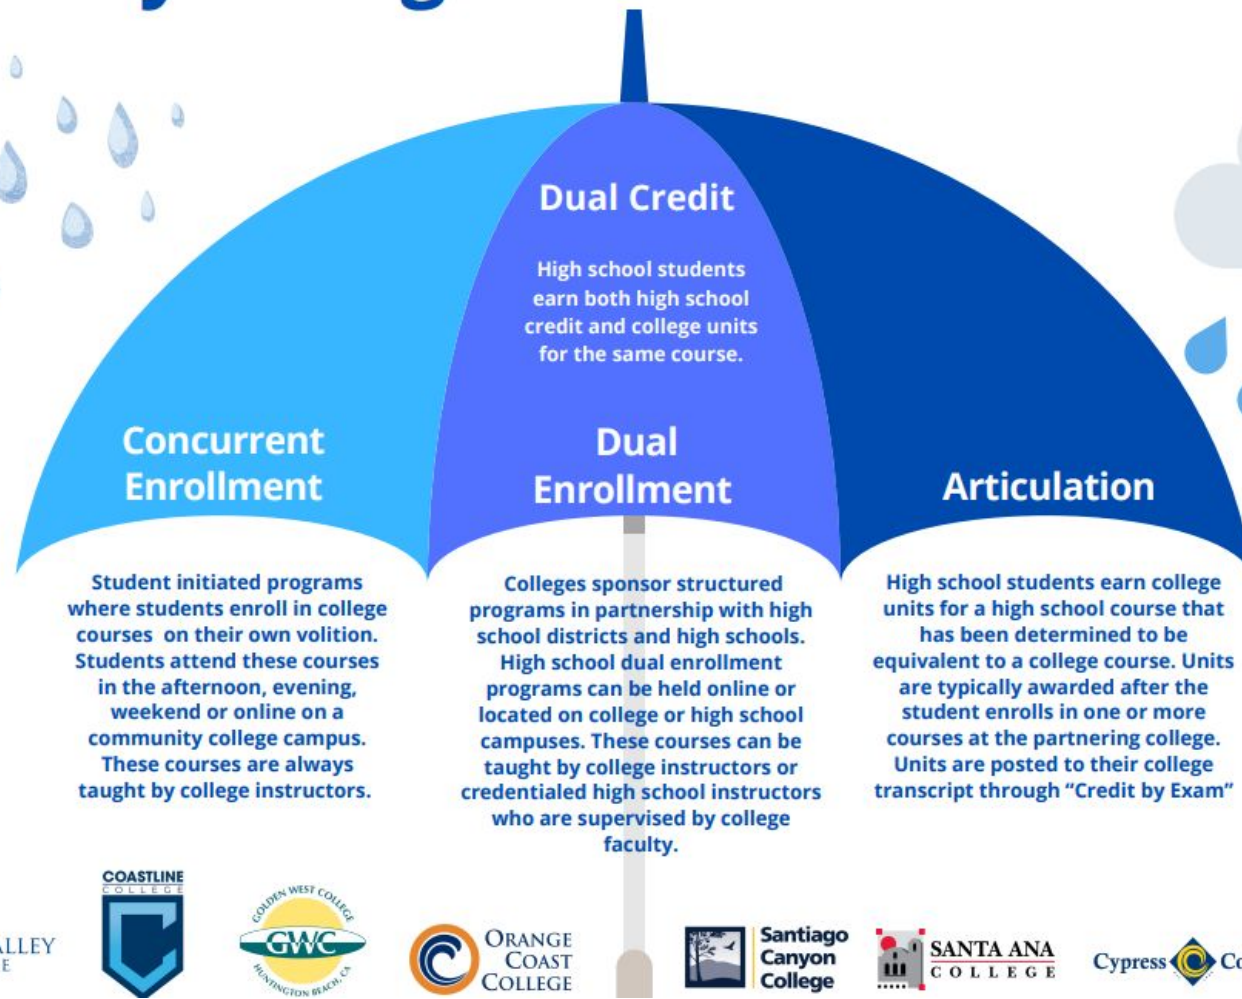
Dual Credit

High school students earn both high school credit and college units for the same course.

Concurrent Enrollment

Dual Enrollment

Articulation

Student initiated programs where students enroll in college courses on their own volition. Students attend these courses in the afternoon, evening, weekend or online on a community college campus. These courses are always taught by college instructors.

Colleges sponsor structured programs in partnership with high school districts and high schools. High school dual enrollment programs can be held online or located on college or high school campuses. These courses can be taught by college instructors or credentialed high school instructors who are supervised by college faculty.

High school students earn college units for a high school course that has been determined to be equivalent to a college course. Units are typically awarded after the student enrolls in one or more courses at the partnering college. Units are posted to their college transcript through "Credit by Exam"

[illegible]ALLEY
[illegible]E

COASTLINE COLLEGE

GOLDEN WEST COLLEGE GWC HUNTINGTON BEACH, CA

ORANGE COAST COLLEGE

Santiago Canyon College

SANTA ANA COLLEGE

Cypress C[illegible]